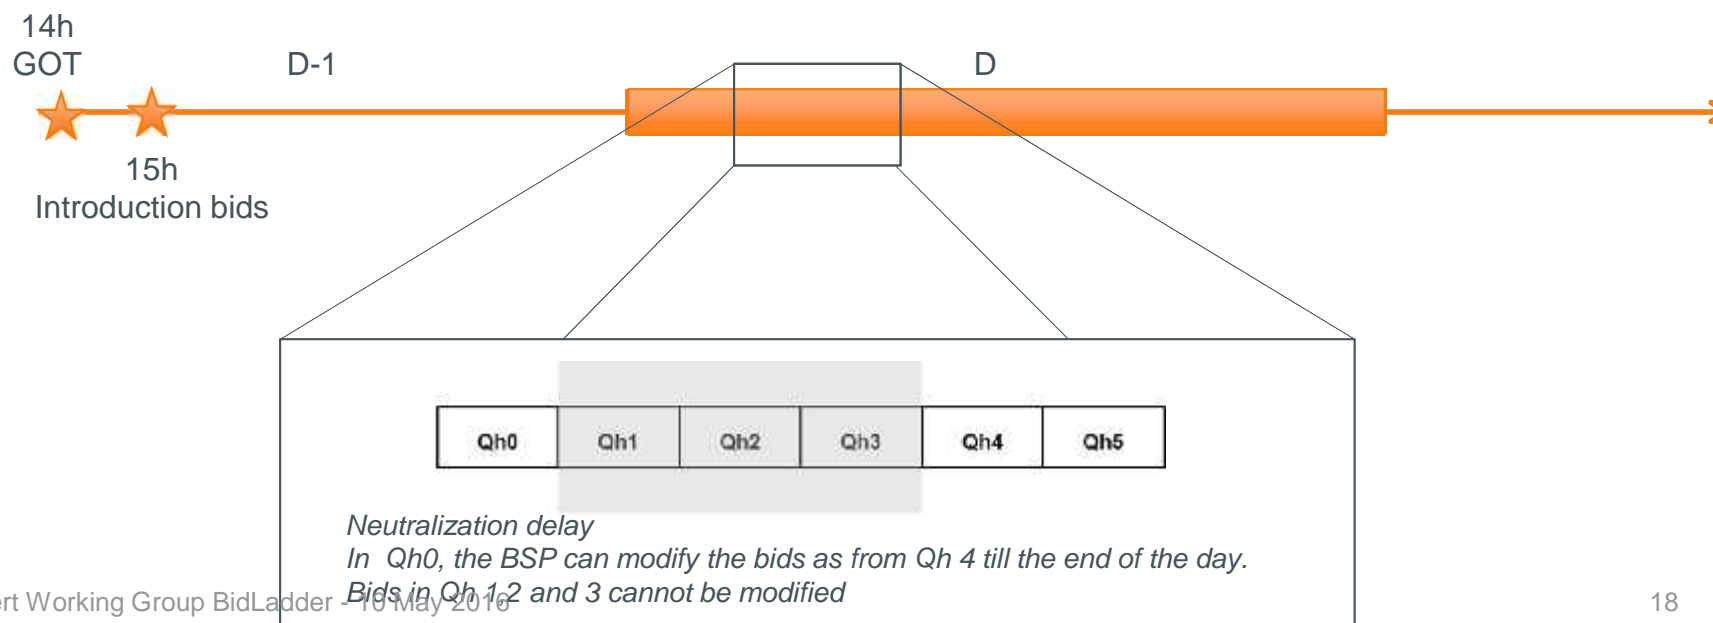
14h
GOT

D-1

D

15h
Introduction bids

| Qh0 | Qh1 | Qh2 | Qh3 | Qh4 | Qh5 |
|---|---|---|---|---|---|

Neutralization delay
In Qh0, the BSP can modify the bids as from Qh 4 till the end of the day.
Bids in Qh 1,2 and 3 cannot be modified

ert Working Group BidLadder - 10 May 2016

18